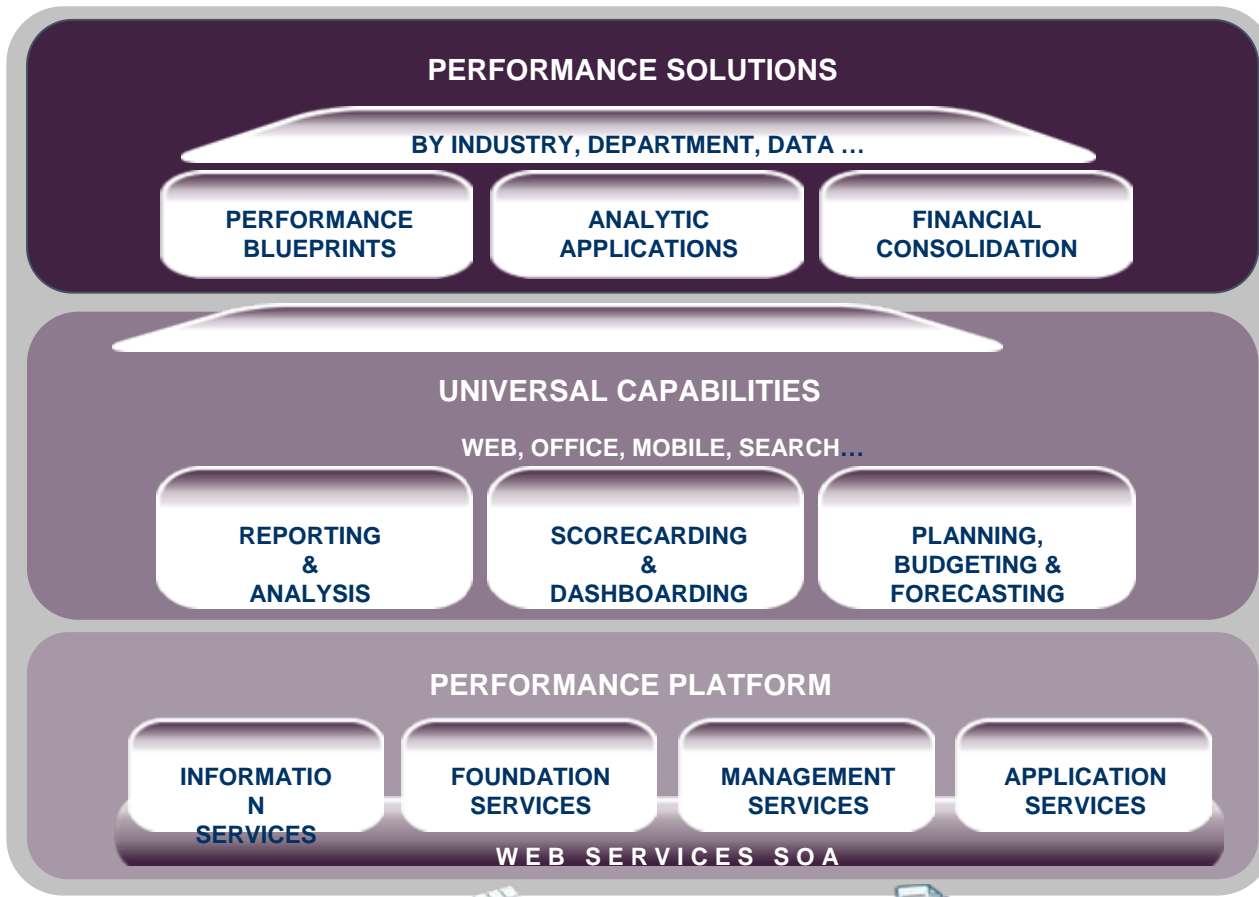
PERFORMANCE SOLUTIONS

BY INDUSTRY, DEPARTMENT, DATA …

PERFORMANCE BLUEPRINTS

ANALYTIC APPLICATIONS

FINANCIAL CONSOLIDATION

UNIVERSAL CAPABILITIES

WEB, OFFICE, MOBILE, SEARCH…

REPORTING & ANALYSIS

SCORECARDING & DASHBOARDING

PLANNING, BUDGETING & FORECASTING

PERFORMANCE PLATFORM

INFORMATIO N SERVICES

FOUNDATION SERVICES

MANAGEMENT SERVICES

APPLICATION SERVICES

WEB SERVICES SOA